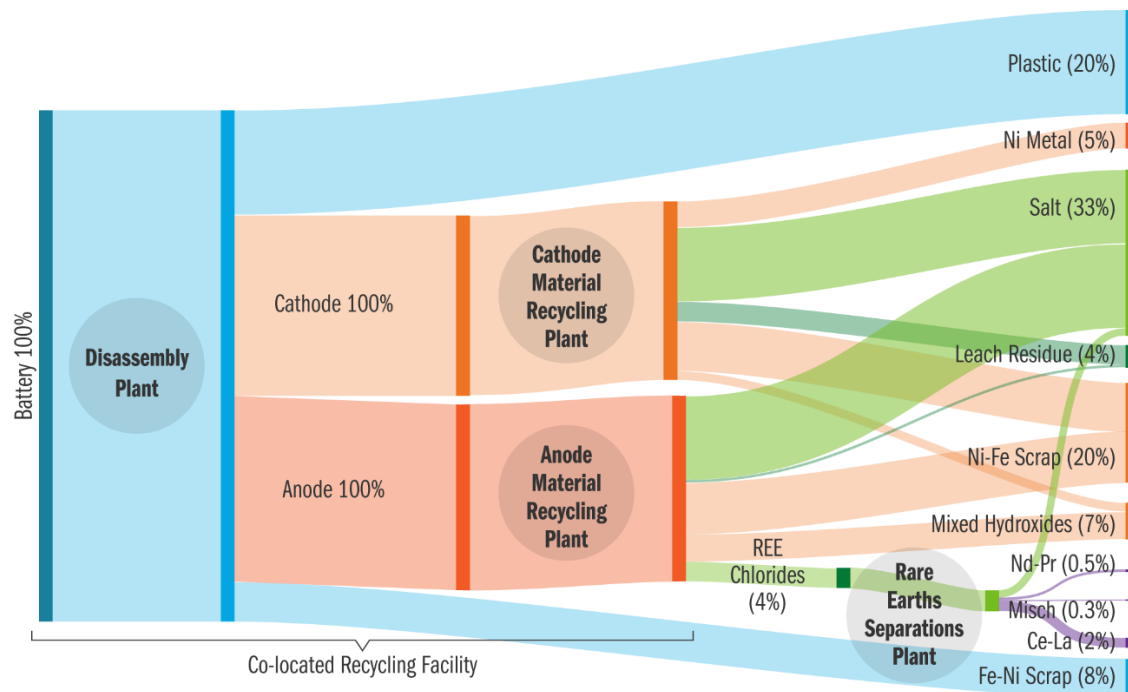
Battery 100%

Disassembly Plant

Cathode 100%

Anode 100%

Cathode Material Recycling Plant

Anode Material Recycling Plant

REE Chlorides (4%)

Rare Earths Separations Plant

Co-located Recycling Facility

Plastic (20%)

Ni Metal (5%)

Salt (33%)

Leach Residue (4%)

Ni-Fe Scrap (20%)

Mixed Hydroxides (7%)

Nd-Pr (0.5%)

Misch (0.3%)

Ce-La (2%)

Fe-Ni Scrap (8%)